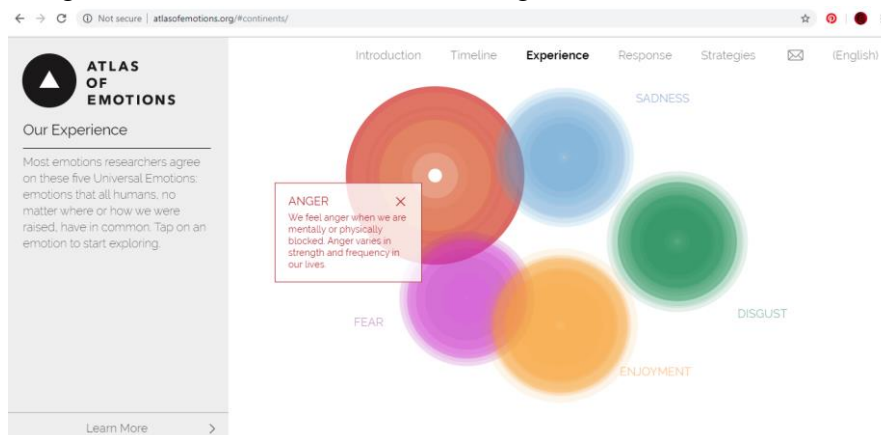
Not secure | atlasofemotions.org/#continents/

ATLAS OF EMOTIONS

Our Experience

Most emotions researchers agree on these five Universal Emotions: emotions that all humans, no matter where or how we were raised, have in common. Tap on an emotion to start exploring.

Learn More

Introduction Timeline Experience Response Strategies (English)

SADNESS

ANGER
We feel anger when we are mentally or physically blocked. Anger varies in strength and frequency in our lives.

DISGUST

FEAR

ENJOYMENT